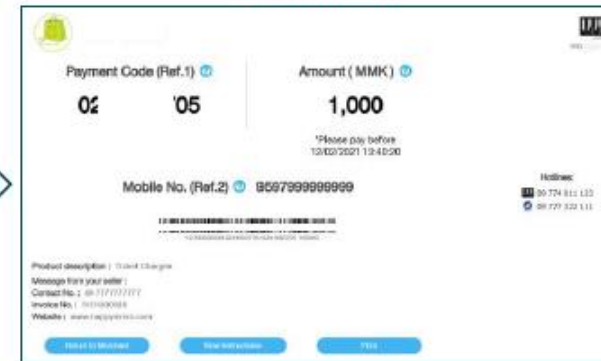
Payment Code (Ref.1)

02 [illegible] '05

Amount ( MMK )

1,000

*Please pay before 12/02/2021 13:40:20

Mobile No. (Ref.2) 9597999999999

Hotlines:
09 774 811 123
09 777 333 111

Product description : Ticket Charges
Message from your seller :
Contact No. : 09 7777777777
Invoice No. : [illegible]
Website : www.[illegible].com

Return to Merchant
View Instruction
Print